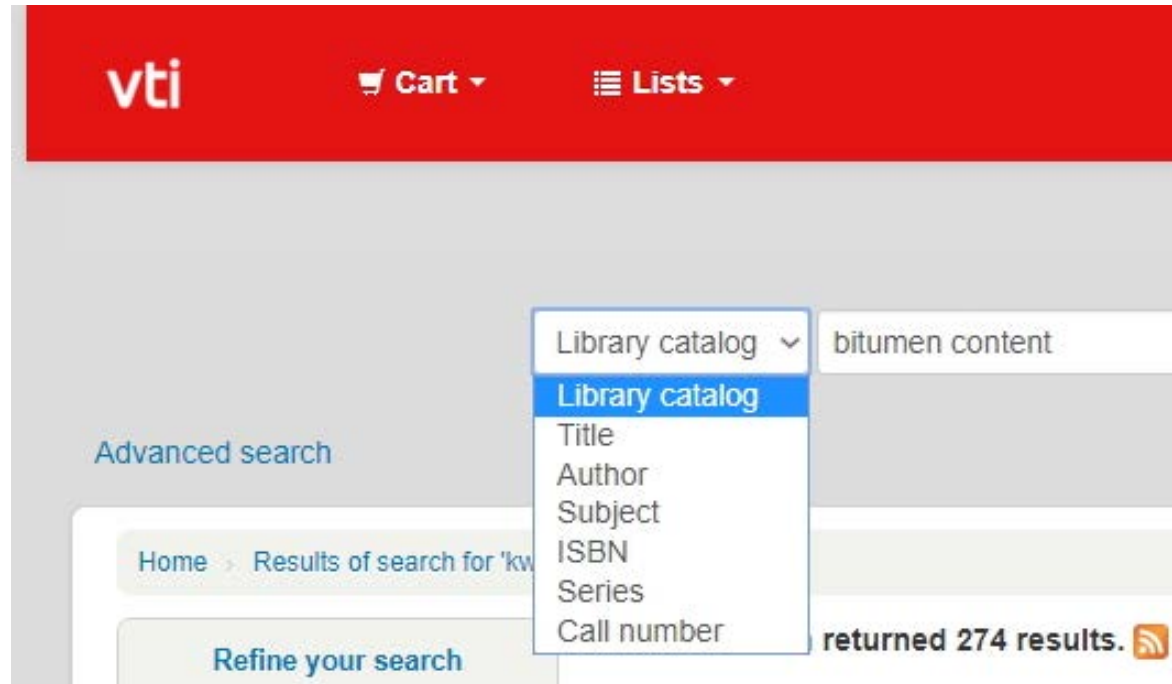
vti

Cart

Lists

Library catalog

bitumen content

Library catalog
Title
Author
Subject
ISBN
Series
Call number

Advanced search

Home › Results of search for 'kw

Refine your search

returned 274 results.